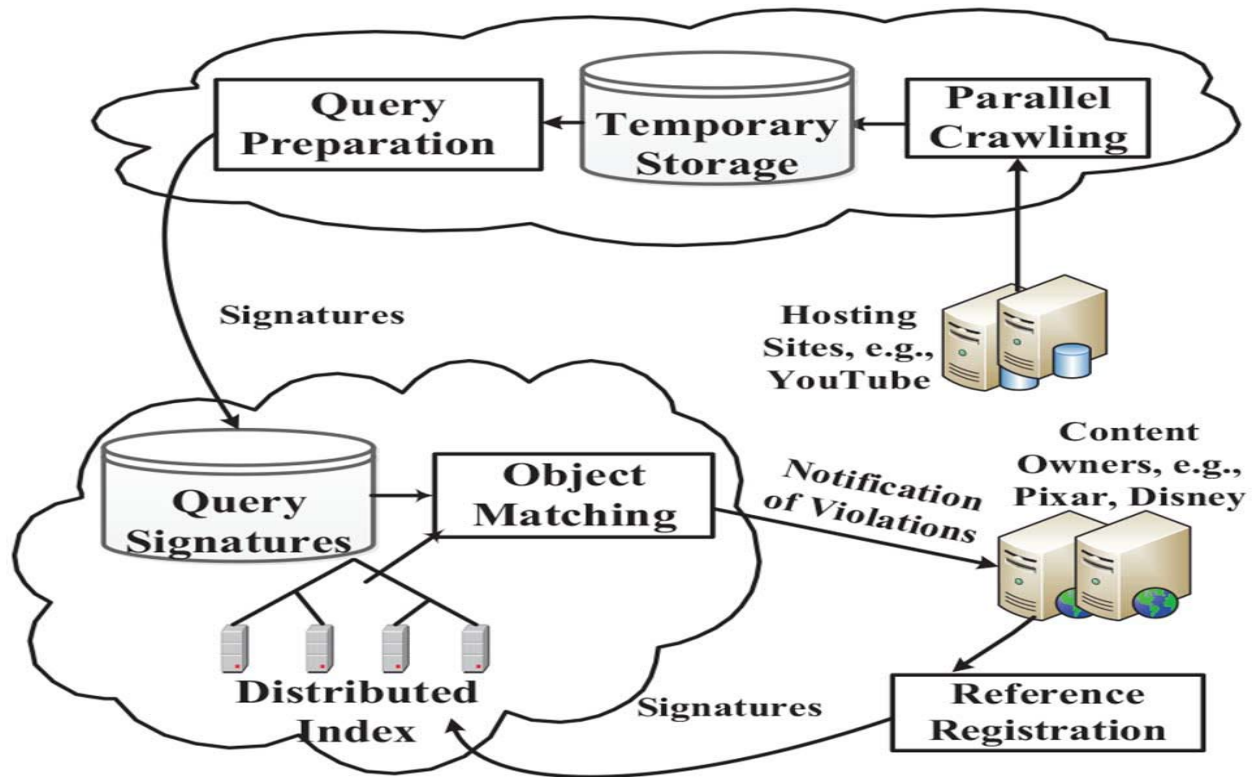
Query Preparation

Temporary Storage

Parallel Crawling

Signatures

Hosting Sites, e.g., YouTube

Content Owners, e.g., Pixar, Disney

Query Signatures

Object Matching

Notification of Violations

Distributed Index

Signatures

Reference Registration